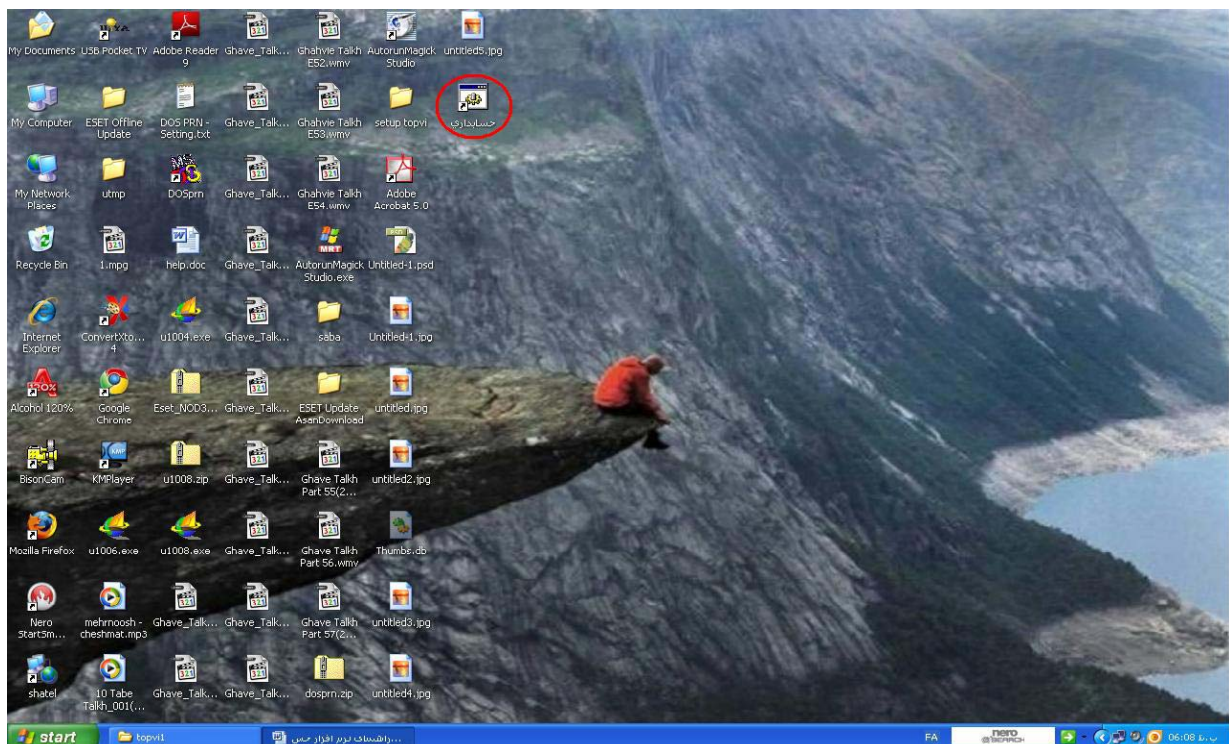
My Documents
USB Pocket TV
Adobe Reader 9
Ghave_Talk...
Ghahvie Talkh E52.wmv
AutorunMagick Studio
untitled5.jpg

My Computer
ESET Offline Update
DOS PRN - Setting.txt
Ghave_Talk...
Ghahvie Talkh E53.wmv
setup topvi
حسابداری

My Network Places
utmp
DOSprn
Ghave_Talk...
Ghahvie Talkh E54.wmv
Adobe Acrobat 5.0

Recycle Bin
1.mpg
help.doc
Ghave_Talk...
AutorunMagick Studio.exe
Untitled-1.psd

Internet Explorer
ConvertXto... 4
u1004.exe
Ghave_Talk...
saba
Untitled-1.jpg

Alcohol 120%
Google Chrome
Eset_NOD3...
Ghave_Talk...
ESET Update AsanDownload
untitled.jpg

BisonCam
KMPlayer
u1008.zip
Ghave_Talk...
Ghave Talkh Part 55(2...
untitled2.jpg

Mozilla Firefox
u1006.exe
u1008.exe
Ghave_Talk...
Ghave Talkh Part 56.wmv
Thumbs.db

Nero StartSm...
mehrnoosh - cheshmat.mp3
Ghave_Talk...
Ghave_Talk...
Ghave Talkh Part 57(2...
untitled3.jpg

shatel
10 Tabe Talkh_001(...
Ghave_Talk...
Ghave_Talk...
dosprn.zip
untitled4.jpg

start
topvi1
راهنمای نرم افزار حس...
FA
nero SEARCH
06:08 ب.ظ